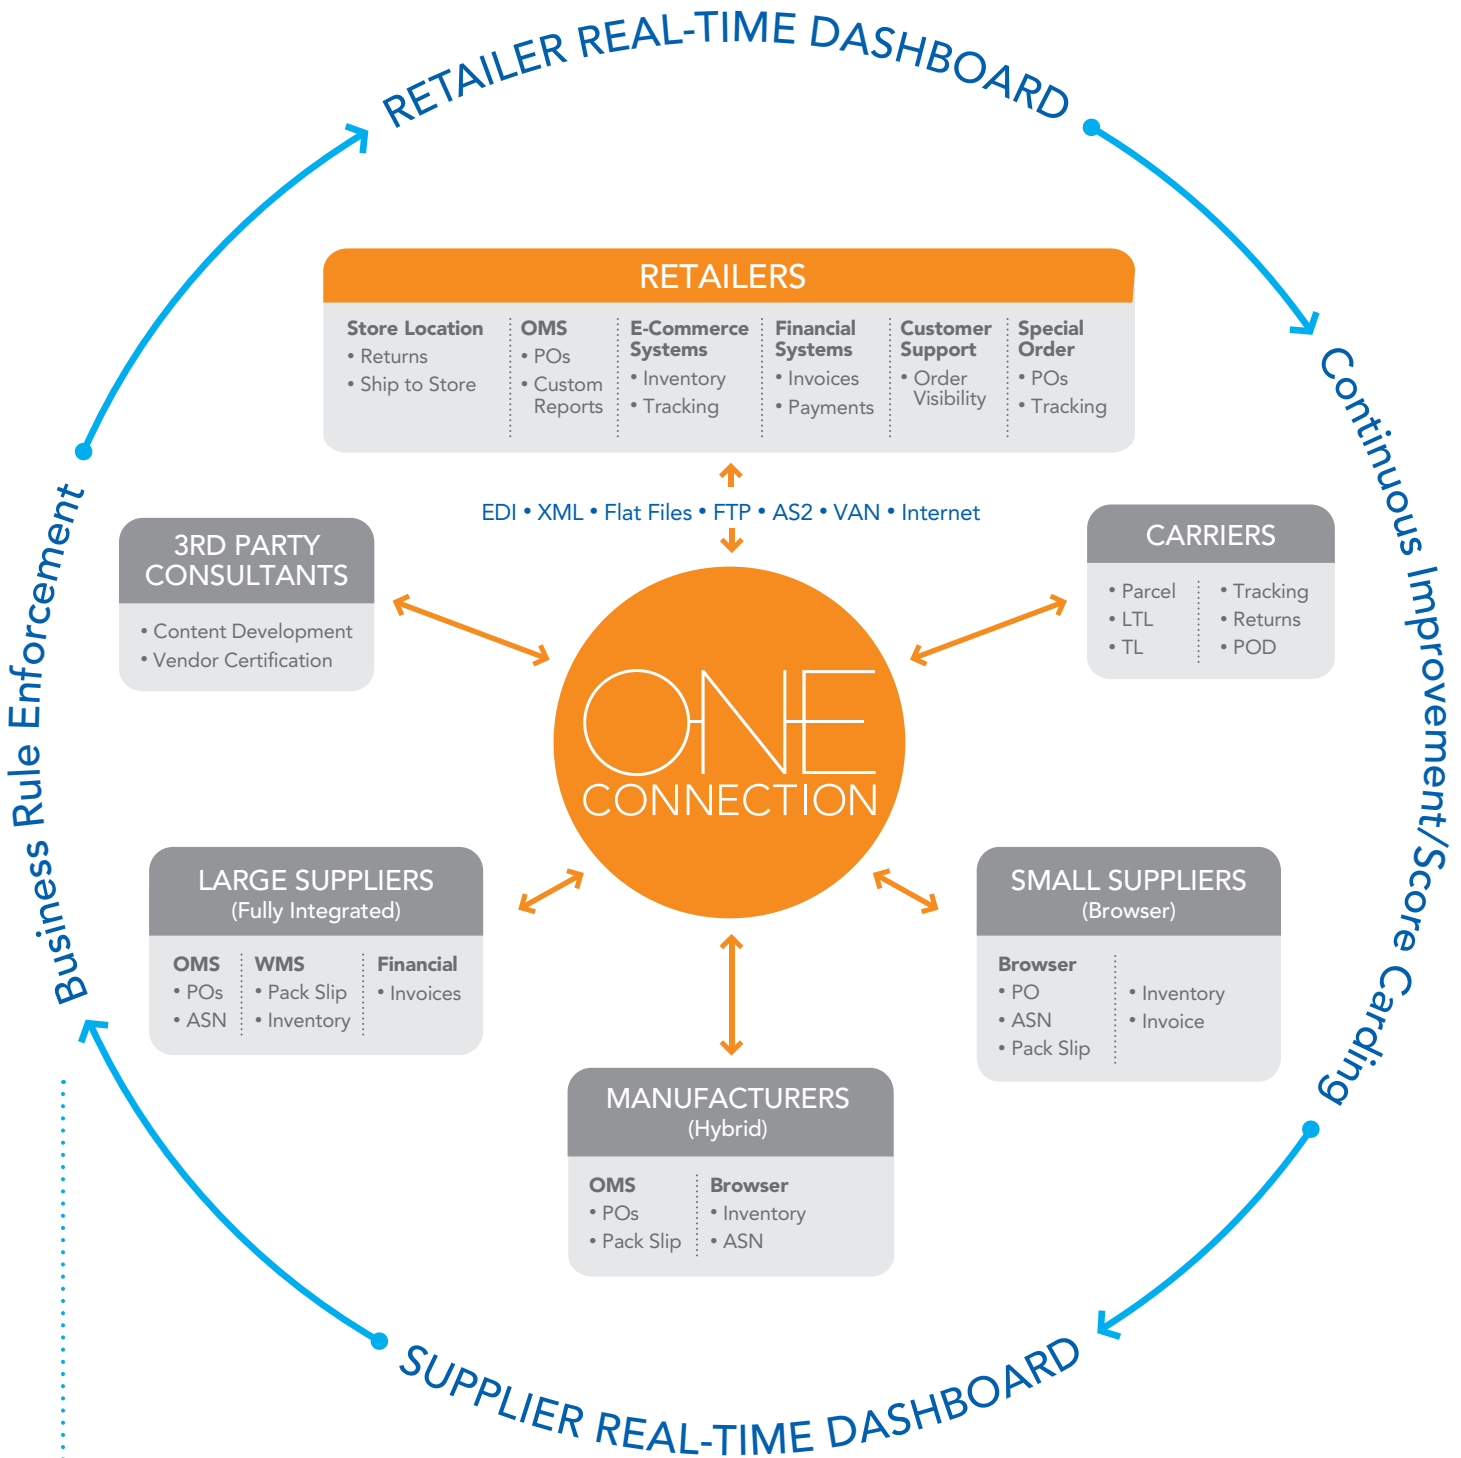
RETAILER REAL-TIME DASHBOARD

Continuous Improvement/Score Carding

SUPPLIER REAL-TIME DASHBOARD

Business Rule Enforcement

RETAILERS

Store Location
• Returns
• Ship to Store

OMS
• POs
• Custom Reports

E-Commerce Systems
• Inventory
• Tracking

Financial Systems
• Invoices
• Payments

Customer Support
• Order Visibility

Special Order
• POs
• Tracking

EDI • XML • Flat Files • FTP • AS2 • VAN • Internet

3RD PARTY CONSULTANTS
• Content Development
• Vendor Certification

CARRIERS
• Parcel
• LTL
• TL
• Tracking
• Returns
• POD

ONE CONNECTION

LARGE SUPPLIERS
(Fully Integrated)

OMS
• POs
• ASN

WMS
• Pack Slip
• Inventory

Financial
• Invoices

SMALL SUPPLIERS
(Browser)

Browser
• PO
• ASN
• Pack Slip
• Inventory
• Invoice

MANUFACTURERS
(Hybrid)

OMS
• POs
• Pack Slip

Browser
• Inventory
• ASN